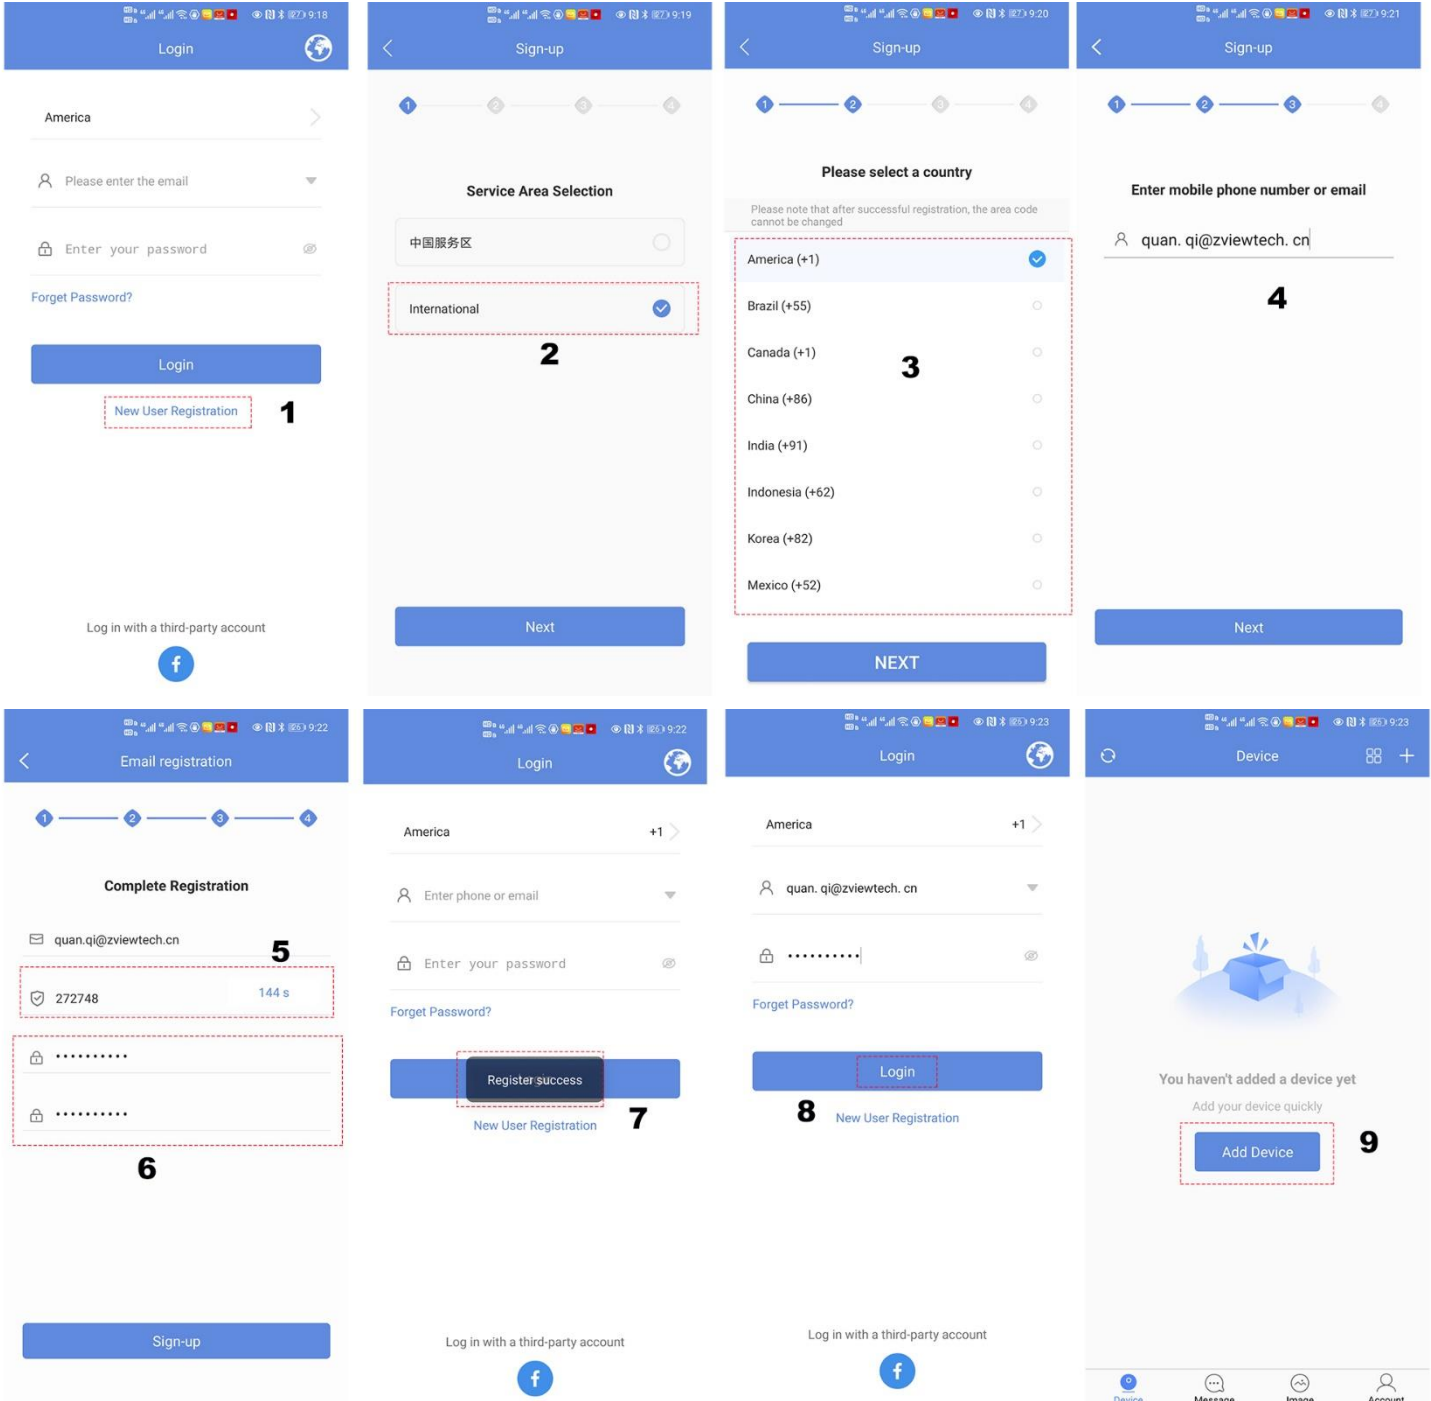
9:18
Login
America
Please enter the email
Enter your password
Forget Password?
Login
New User Registration
1
Log in with a third-party account
f

9:19
Sign-up
1 2 3 4
Service Area Selection
中国服务区
International
2
Next

9:20
Sign-up
1 2 3 4
Please select a country
Please note that after successful registration, the area code cannot be changed
America (+1)
Brazil (+55)
Canada (+1)
3
China (+86)
India (+91)
Indonesia (+62)
Korea (+82)
Mexico (+52)
NEXT

9:21
Sign-up
1 2 3 4
Enter mobile phone number or email
quan. qi@zviewtech. cn
4
Next

9:22
Email registration
1 2 3 4
Complete Registration
quan.qi@zviewtech.cn
5
272748
144 s
••••••••••
••••••••••
6
Sign-up

9:22
Login
America
+1
Enter phone or email
Enter your password
Forget Password?
Register success
New User Registration
7
Log in with a third-party account
f

9:23
Login
America
+1
quan. qi@zviewtech. cn
••••••••••
Forget Password?
Login
8
New User Registration
Log in with a third-party account
f

9:23
Device
You haven't added a device yet
Add your device quickly
Add Device
9
Device
Message
Image
Account